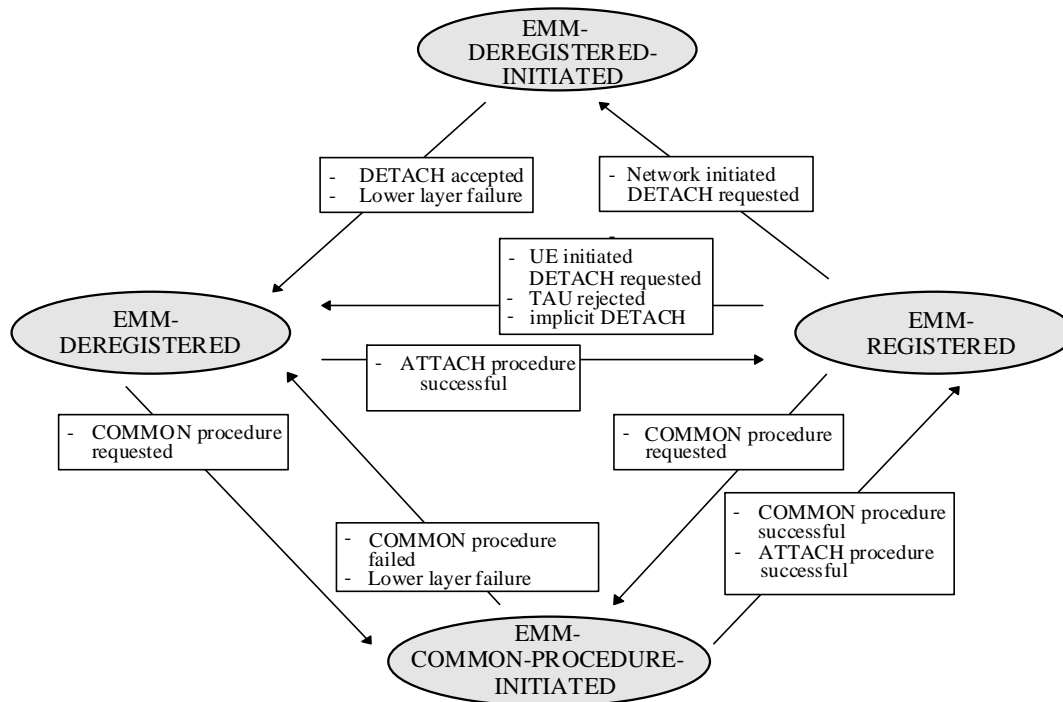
EMM-DEREGISTERED-INITIATED

- DETACH accepted
- Lower layer failure

- Network initiated DETACH requested

- UE initiated DETACH requested
- TAU rejected
- implicit DETACH

EMM-DEREGISTERED

EMM-REGISTERED

- ATTACH procedure successful

- COMMON procedure requested

- COMMON procedure requested

- COMMON procedure successful
- ATTACH procedure successful

- COMMON procedure failed
- Lower layer failure

EMM-COMMON-PROCEDURE-INITIATED